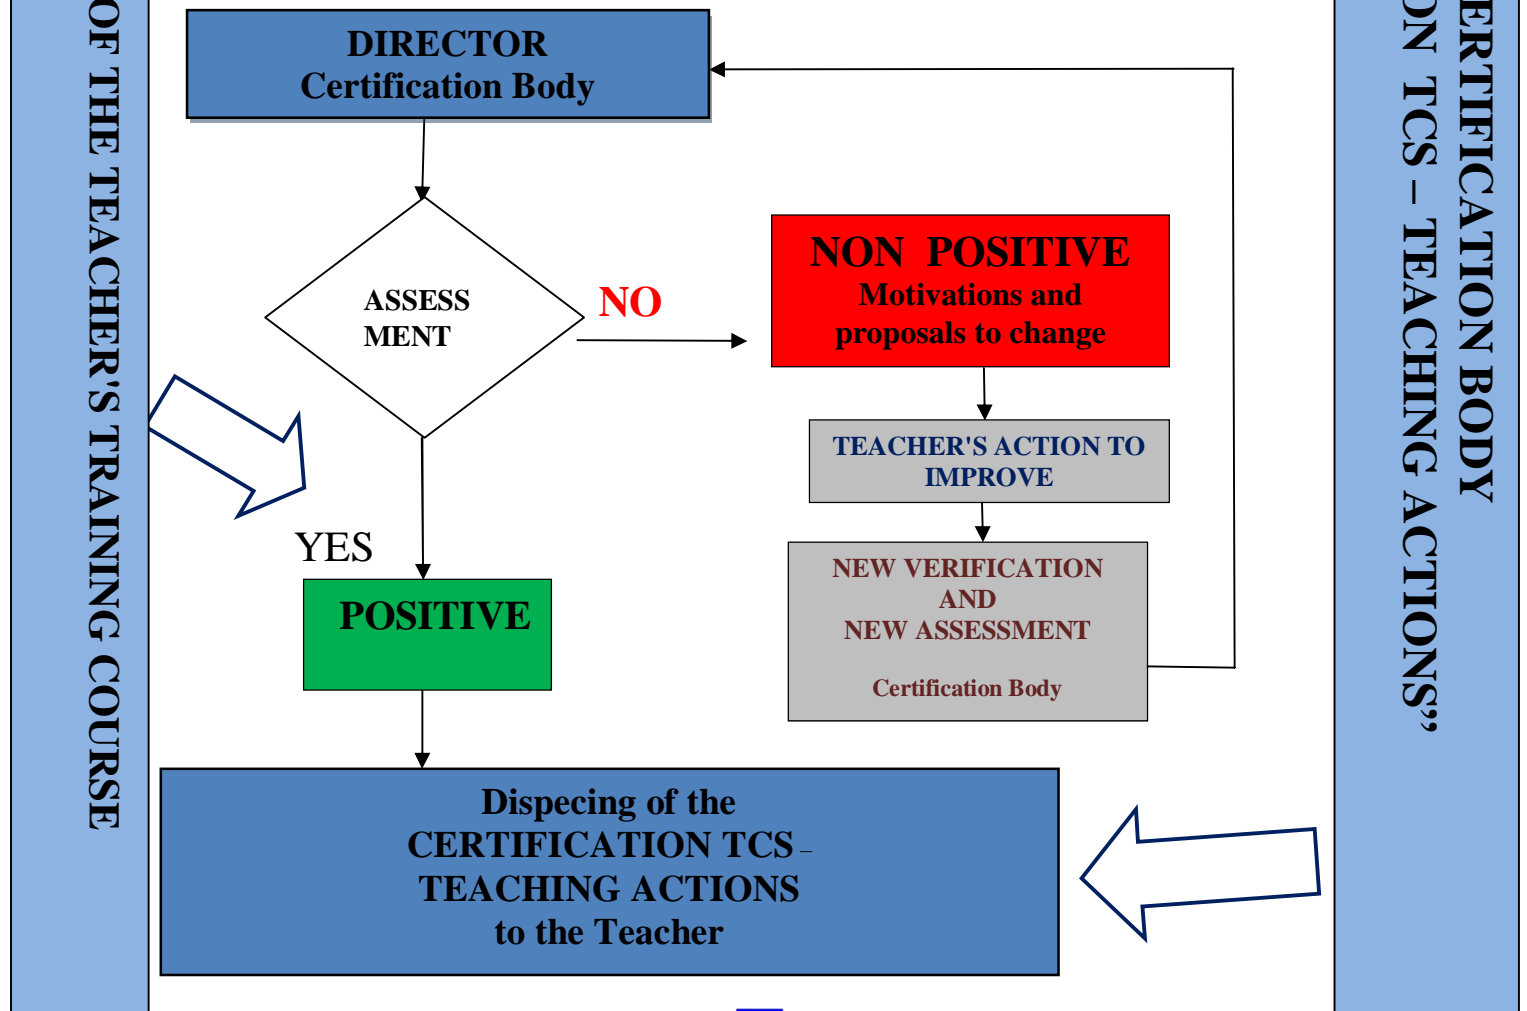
OF THE TEACHER'S TRAINING COURSE

DIRECTOR
Certification Body

ASSESS MENT

NO

NON POSITIVE
Motivations and proposals to change

TEACHER'S ACTION TO IMPROVE

NEW VERIFICATION AND NEW ASSESSMENT

Certification Body

YES

POSITIVE

Dispecing of the CERTIFICATION TCS – TEACHING ACTIONS to the Teacher

ERTIFICATION BODY
ON TCS – TEACHING ACTIONS"